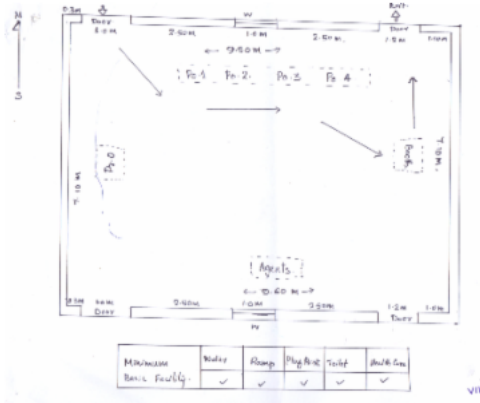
N
S
0.3m
Door
1.0 m
2.50m
W
1.0 m
2.50 m
Exit
Door
1.0 m
1.0m
← 9.50 M →
Po 1
Po 2
Po 3
Po 4
Po 0
7.10 M
Booth
7.0 M
Agents
← 10.60 M →
0.3m
1.0m
Door
2.50m
1.0m
W
2.50m
1.2m
Door
1.0m

| Minimum Basic Facility | Water | Ramp | Play Area | Toilet | Braille Lines |
|---|---|---|---|---|---|
| | ✓ | ✓ | ✓ | ✓ | ✓ |

VII